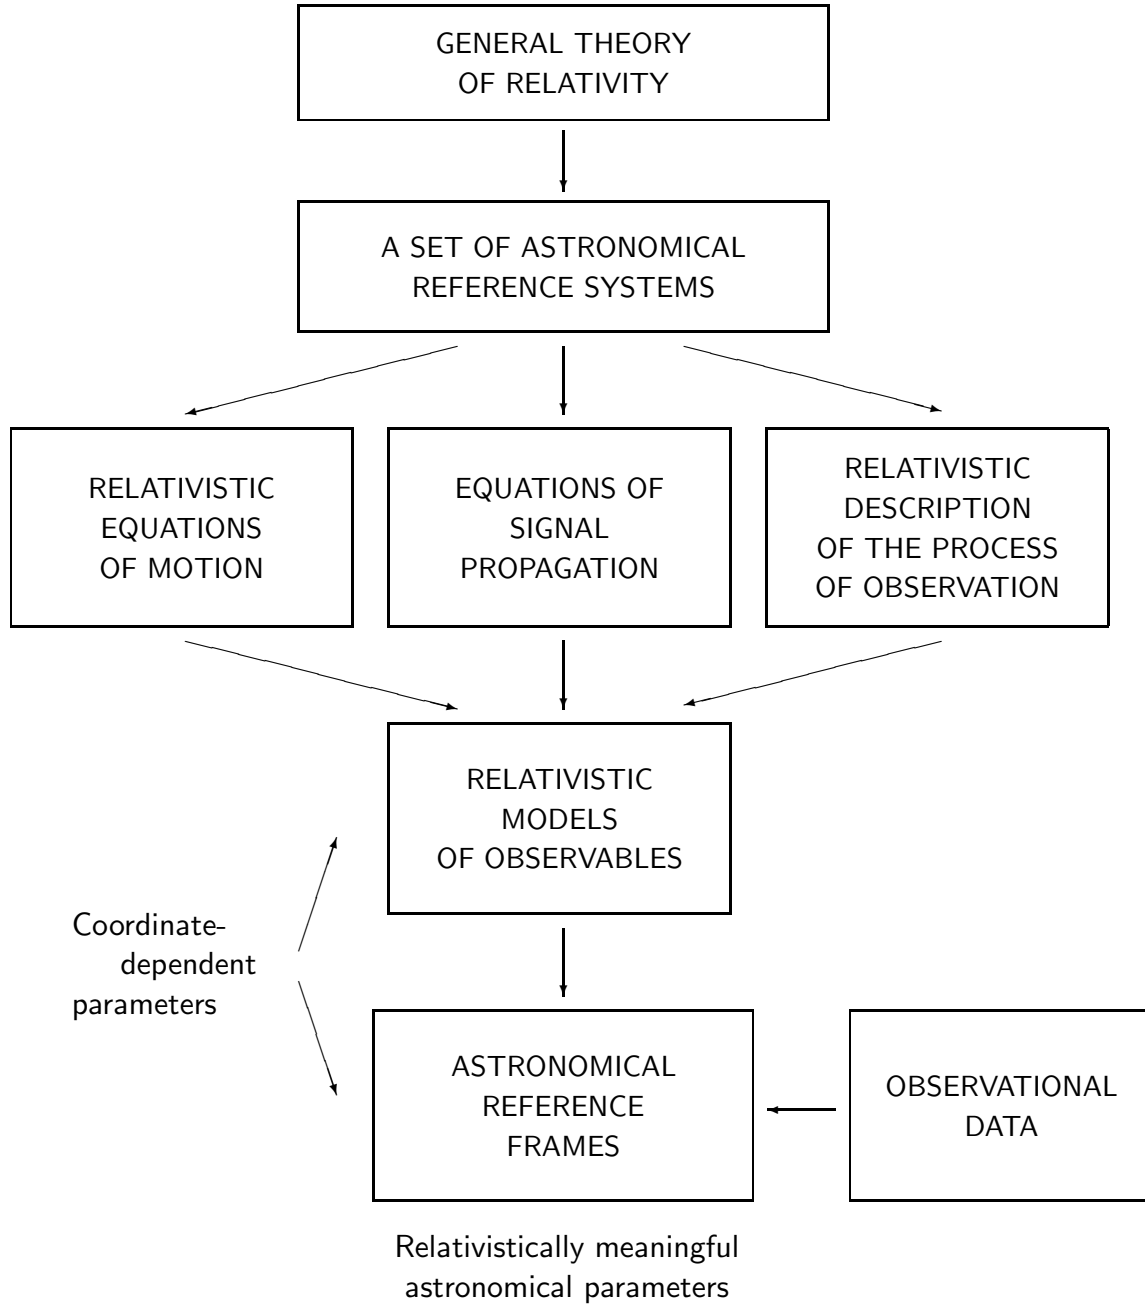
GENERAL THEORY OF RELATIVITY

A SET OF ASTRONOMICAL REFERENCE SYSTEMS

RELATIVISTIC EQUATIONS OF MOTION

EQUATIONS OF SIGNAL PROPAGATION

RELATIVISTIC DESCRIPTION OF THE PROCESS OF OBSERVATION

RELATIVISTIC MODELS OF OBSERVABLES

Coordinate-dependent parameters

ASTRONOMICAL REFERENCE FRAMES

OBSERVATIONAL DATA

Relativistically meaningful astronomical parameters